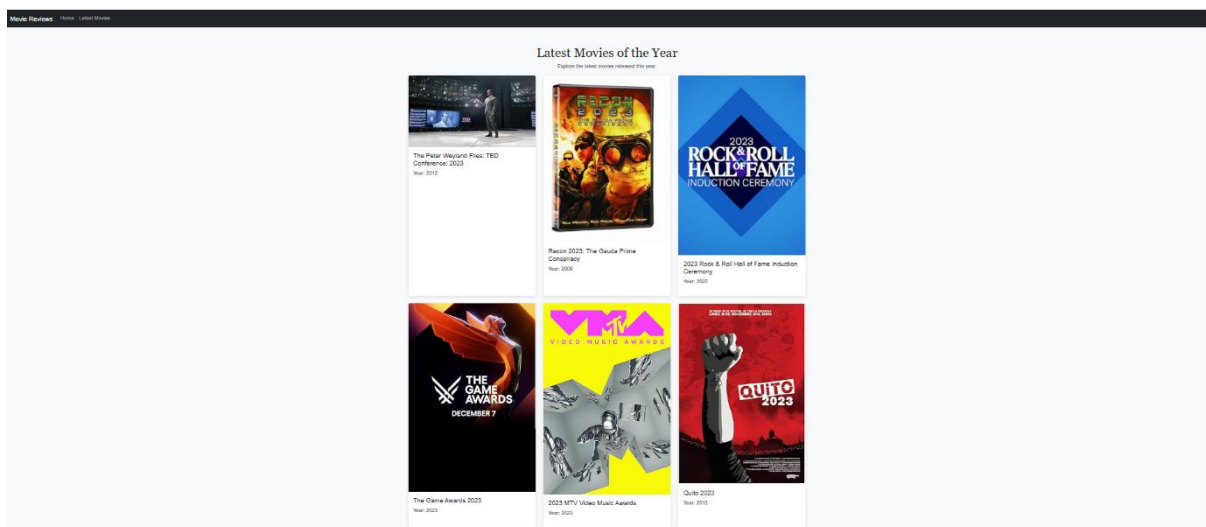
Movie Reviews Home Latest Movies

Latest Movies of the Year

Explore the latest movies released this year.

The Peter Weyland Files: TED Conference, 2023

Year: 2012

RECON 2023 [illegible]

Recon 2023: The Gauda Prime Conspiracy

Year: 2005

2023 ROCK & ROLL HALL OF FAME INDUCTION CEREMONY

2023 Rock & Roll Hall of Fame Induction Ceremony

Year: 2023

THE GAME AWARDS DECEMBER 7

The Game Awards 2023

Year: 2023

VMA MTV VIDEO MUSIC AWARDS

2023 MTV Video Music Awards

Year: 2023

QUITO 2023

Quito 2023

Year: 2013